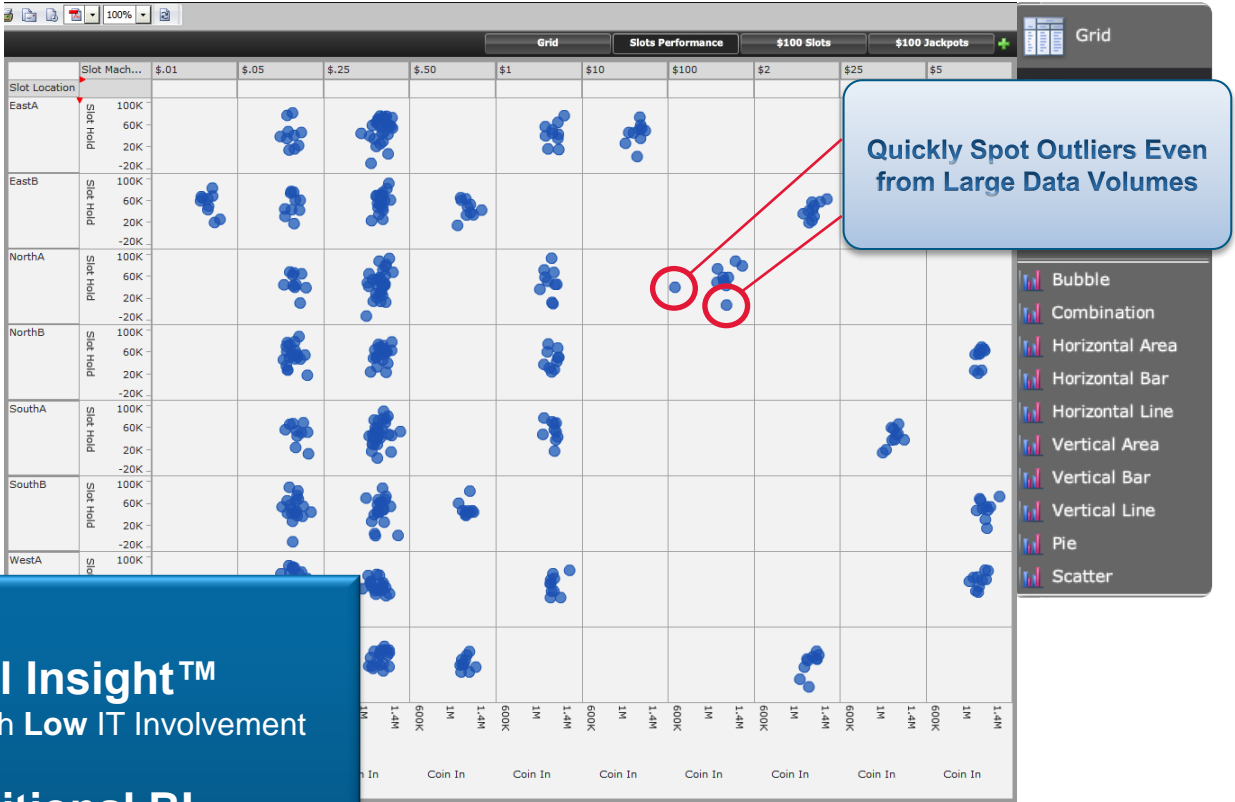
100%

Grid | Slots Performance | $100 Slots | $100 Jackpots

Grid

Slot Mach... | $.01 | $.05 | $.25 | $.50 | $1 | $10 | $100 | $2 | $25 | $5

Slot Location

EastA
Slot Hold
100K
60K
20K
-20K

EastB
Slot Hold
100K
60K
20K
-20K

NorthA
Slot Hold
100K
60K
20K
-20K

NorthB
Slot Hold
100K
60K
20K
-20K

SouthA
Slot Hold
100K
60K
20K
-20K

SouthB
Slot Hold
100K
60K
20K
-20K

WestA
Slo
100K

1M 1.4M 600K 1M 1.4M 600K 1M 1.4M 600K 1M 1.4M 600K 1M 1.4M 600K 1M 1.4M 600K 1M 1.4M 600K 1M 1.4M

Coin In | Coin In | Coin In | Coin In | Coin In | Coin In | Coin In | Coin In

Quickly Spot Outliers Even from Large Data Volumes

Bubble
Combination
Horizontal Area
Horizontal Bar
Horizontal Line
Vertical Area
Vertical Bar
Vertical Line
Pie
Scatter

l Insight™
h Low IT Involvement

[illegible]itional BI